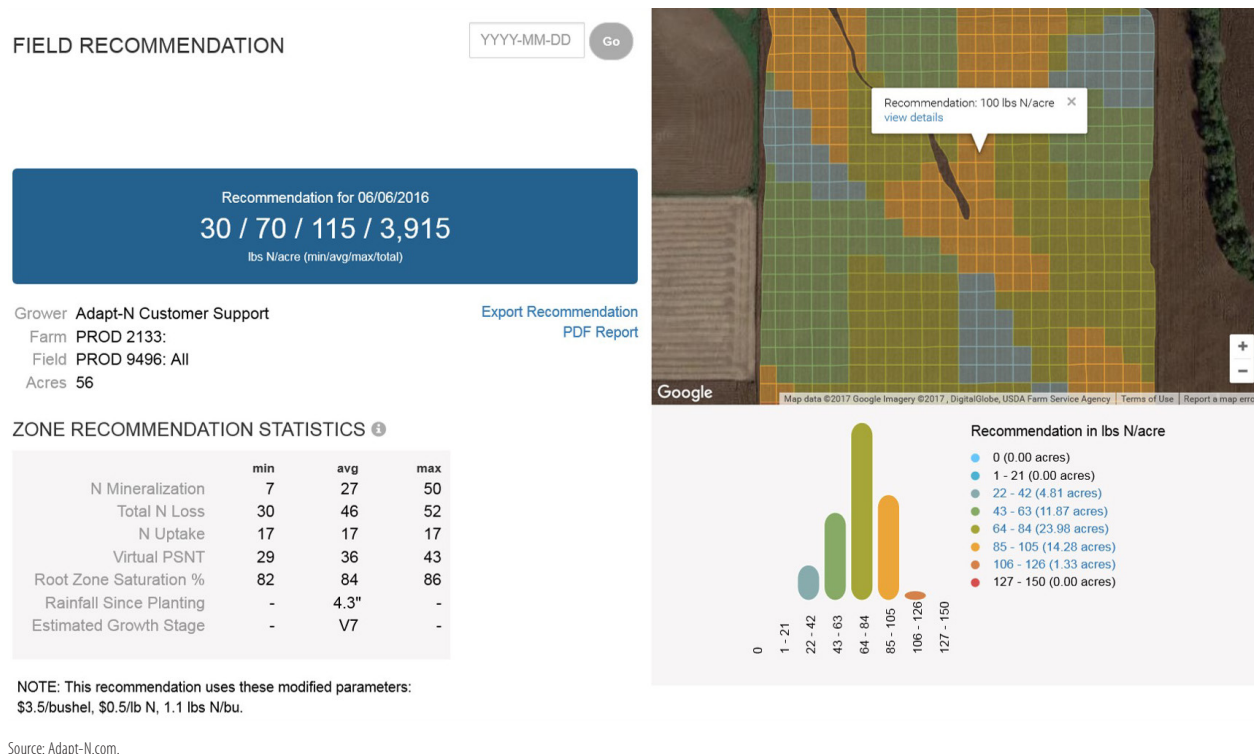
FIELD RECOMMENDATION

YYYY-MM-DD Go

Recommendation for 06/06/2016
30 / 70 / 115 / 3,915
lbs N/acre (min/avg/max/total)

Grower Adapt-N Customer Support
Farm PROD 2133:
Field PROD 9496: All
Acres 56

Export Recommendation
PDF Report

ZONE RECOMMENDATION STATISTICS

| | min | avg | max |
|---|---|---|---|
| N Mineralization | 7 | 27 | 50 |
| Total N Loss | 30 | 46 | 52 |
| N Uptake | 17 | 17 | 17 |
| Virtual PSNT | 29 | 36 | 43 |
| Root Zone Saturation % | 82 | 84 | 86 |
| Rainfall Since Planting | - | 4.3" | - |
| Estimated Growth Stage | - | V7 | - |

NOTE: This recommendation uses these modified parameters: $3.5/bushel, $0.5/lb N, 1.1 lbs N/bu.

Recommendation: 100 lbs N/acre ×
view details

+
−

Google
Map data ©2017 Google Imagery ©2017 , DigitalGlobe, USDA Farm Service Agency | Terms of Use | Report a map erro

Recommendation in lbs N/acre
0 (0.00 acres)
1 - 21 (0.00 acres)
22 - 42 (4.81 acres)
43 - 63 (11.87 acres)
64 - 84 (23.98 acres)
85 - 105 (14.28 acres)
106 - 126 (1.33 acres)
127 - 150 (0.00 acres)

0
1 - 21
22 - 42
43 - 63
64 - 84
85 - 105
106 - 126
127 - 150

Source: Adapt-N.com.